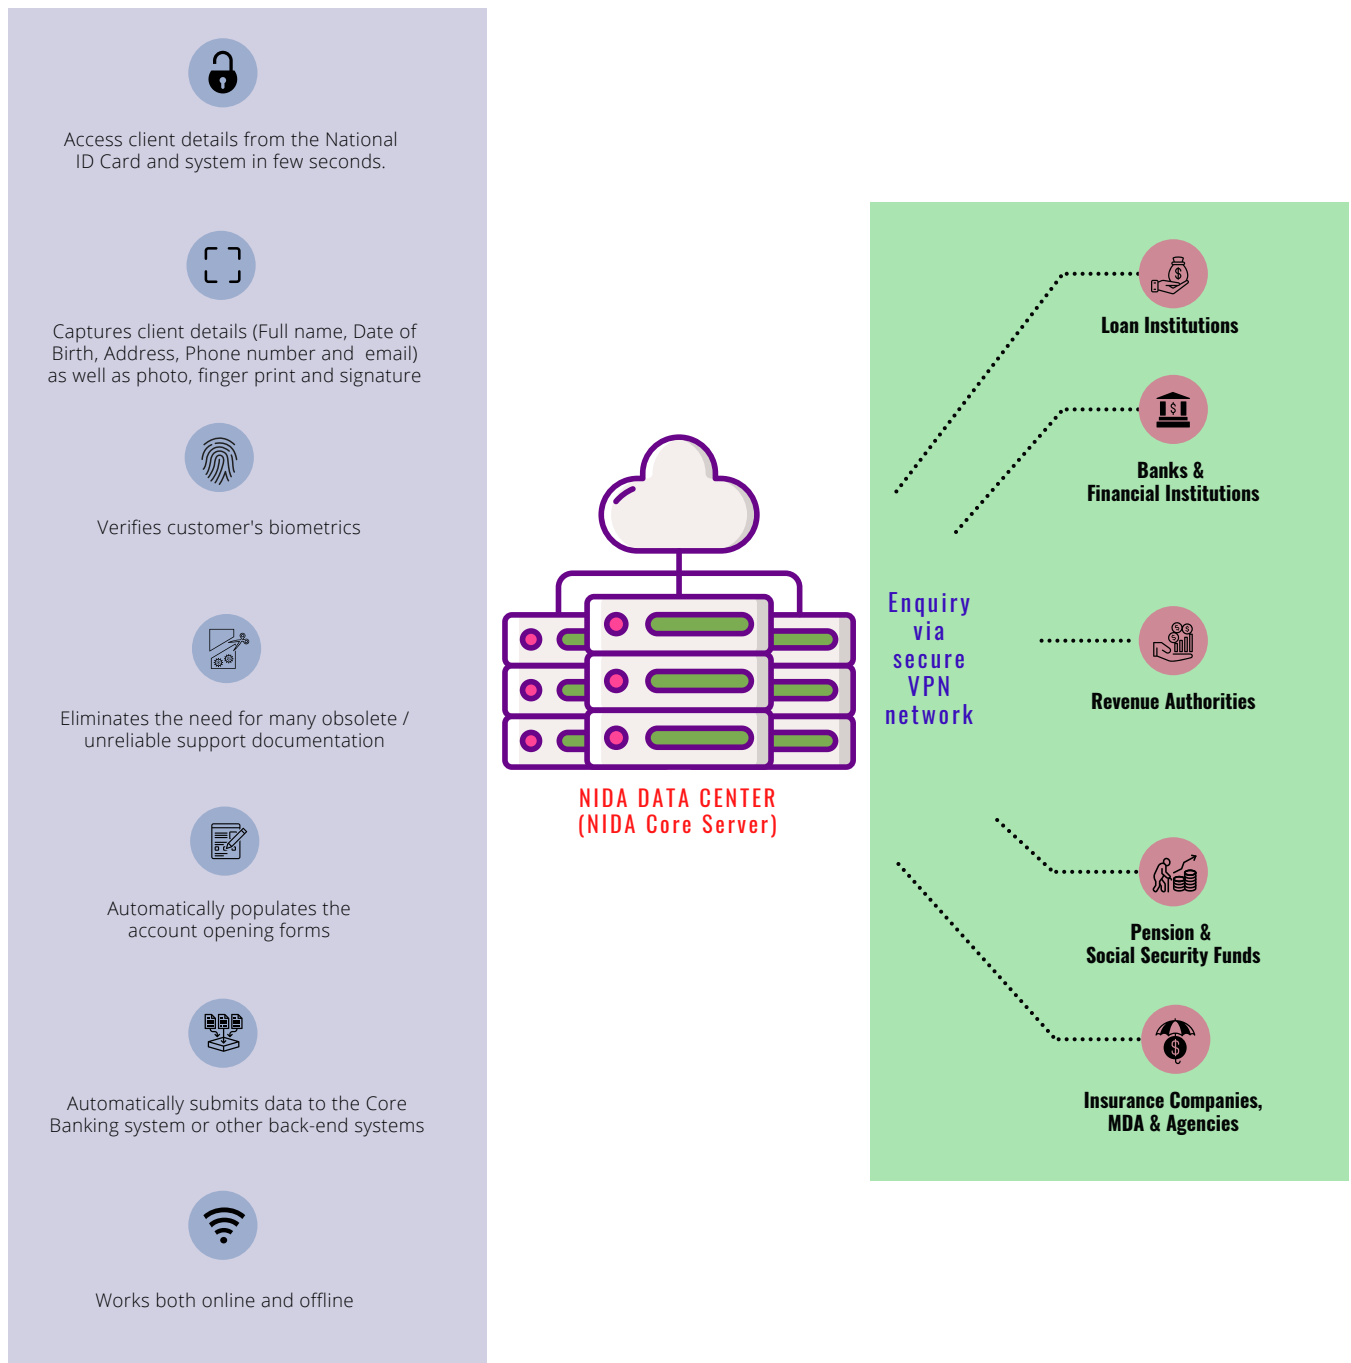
Access client details from the National ID Card and system in few seconds.

Captures client details (Full name, Date of Birth, Address, Phone number and email) as well as photo, finger print and signature

Verifies customer's biometrics

Eliminates the need for many obsolete / unreliable support documentation

Automatically populates the account opening forms

Automatically submits data to the Core Banking system or other back-end systems

Works both online and offline

NIDA DATA CENTER
(NIDA Core Server)

Enquiry via secure VPN network

Loan Institutions

Banks & Financial Institutions

Revenue Authorities

Pension & Social Security Funds

Insurance Companies, MDA & Agencies